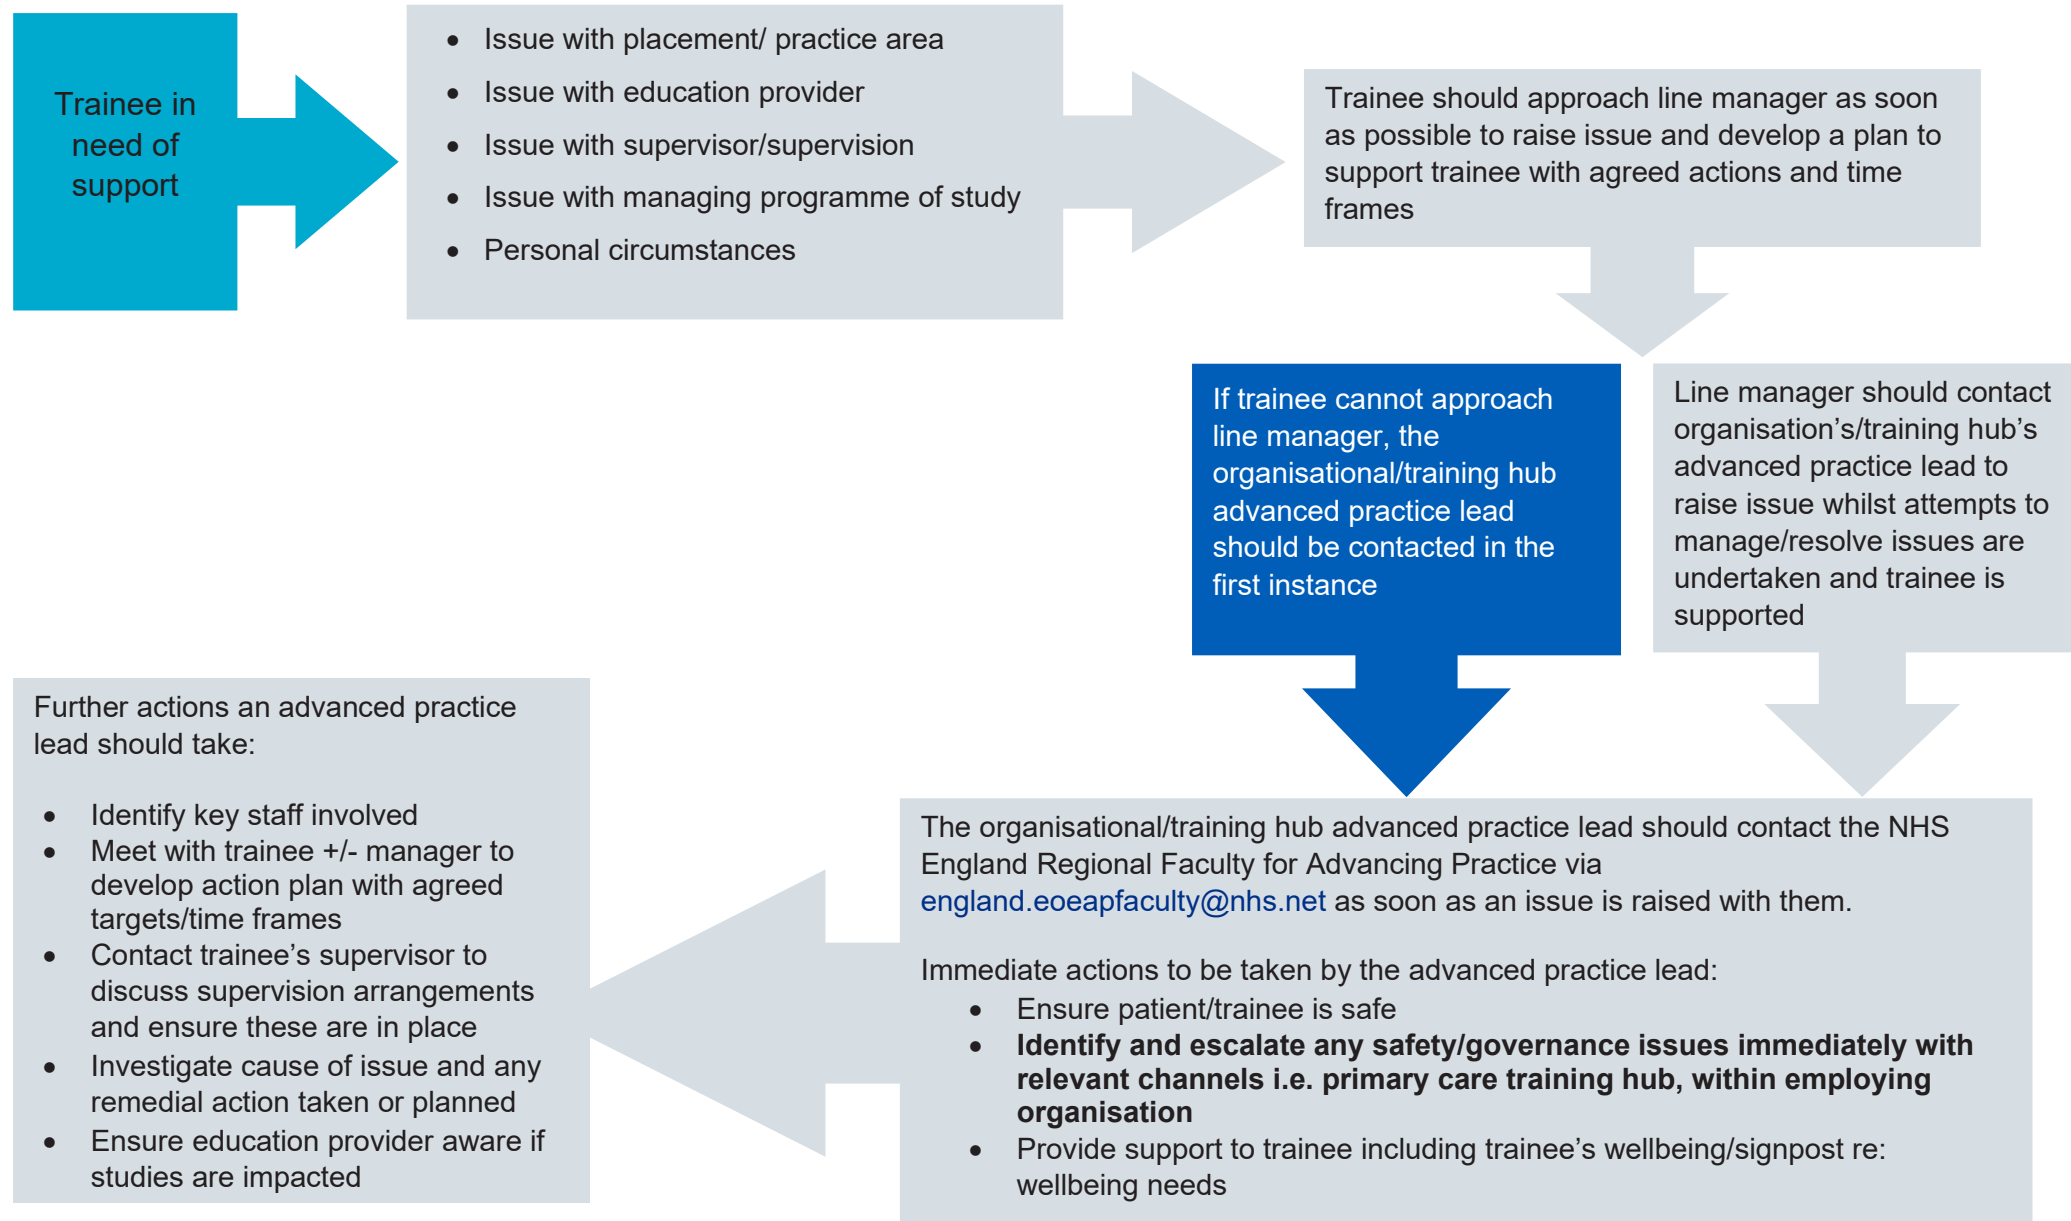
Trainee in need of support

- Issue with placement/ practice area
- Issue with education provider
- Issue with supervisor/supervision
- Issue with managing programme of study
- Personal circumstances

Trainee should approach line manager as soon as possible to raise issue and develop a plan to support trainee with agreed actions and time frames

If trainee cannot approach line manager, the organisational/training hub advanced practice lead should be contacted in the first instance

Line manager should contact organisation's/training hub's advanced practice lead to raise issue whilst attempts to manage/resolve issues are undertaken and trainee is supported

The organisational/training hub advanced practice lead should contact the NHS England Regional Faculty for Advancing Practice via england.eoeapfaculty@nhs.net as soon as an issue is raised with them.

Immediate actions to be taken by the advanced practice lead:
- Ensure patient/trainee is safe
- **Identify and escalate any safety/governance issues immediately with relevant channels i.e. primary care training hub, within employing organisation**
- Provide support to trainee including trainee's wellbeing/signpost re: wellbeing needs

Further actions an advanced practice lead should take:

- Identify key staff involved
- Meet with trainee +/- manager to develop action plan with agreed targets/time frames
- Contact trainee's supervisor to discuss supervision arrangements and ensure these are in place
- Investigate cause of issue and any remedial action taken or planned
- Ensure education provider aware if studies are impacted